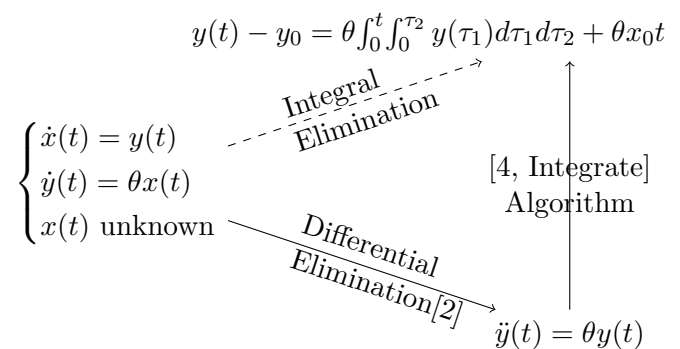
$y(t) - y_0 = \theta \int_0^t \int_0^{\tau_2} y(\tau_1) d\tau_1 d\tau_2 + \theta x_0 t$

Integral Elimination

$\begin{cases} \dot{x}(t) = y(t) \\ \dot{y}(t) = \theta x(t) \\ x(t) \text{ unknown} \end{cases}$

[4, Integrate] Algorithm

Differential Elimination[2]

$\ddot{y}(t) = \theta y(t)$